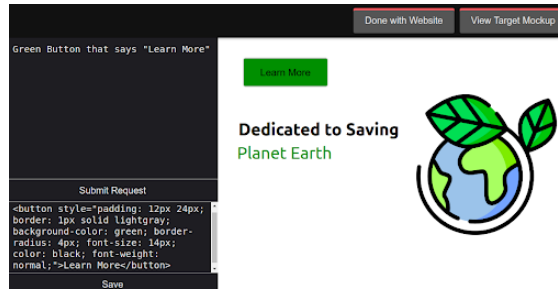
Done with Website

View Target Mockup

Green Button that says "Learn More"

Submit Request

<button style="padding: 12px 24px; border: 1px solid lightgray; background-color: green; border-radius: 4px; font-size: 14px; color: black; font-weight: normal;">Learn More</button>

Save

Learn More

Dedicated to Saving

Planet Earth